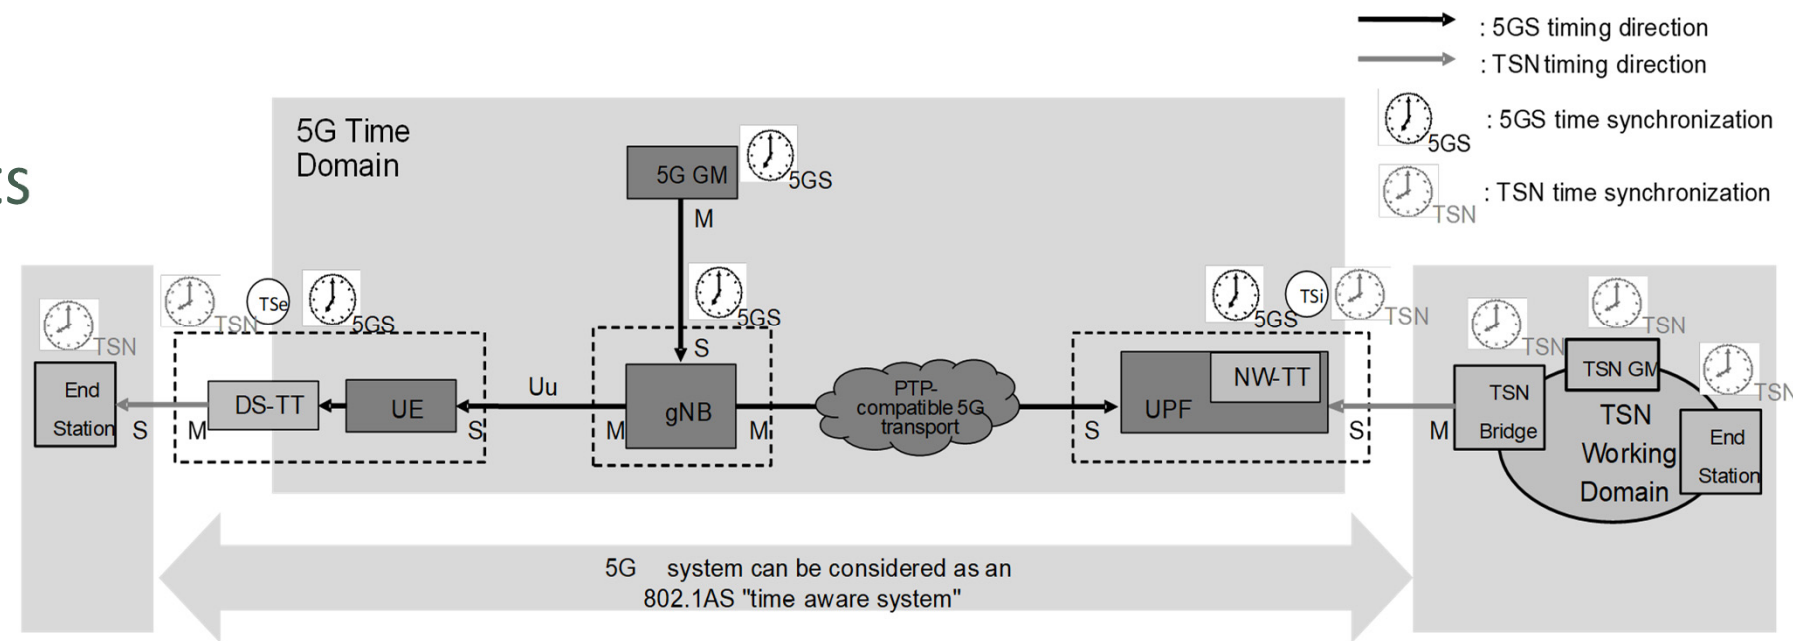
: 5GS timing direction
: TSN timing direction
5GS : 5GS time synchronization
TSN : TSN time synchronization

ES

5G Time Domain

5G GM 5GS
M
5GS
S

TSN
End Station S
TSN TSe 5GS
M DS-TT UE S
Uu
M gNB M
PTP-compatible 5G transport
5GS TSi TSN
S UPF NW-TT S
TSN
M TSN Bridge
TSN
TSN GM
TSN Working Domain
TSN
End Station

5G system can be considered as an 802.1AS "time aware system"